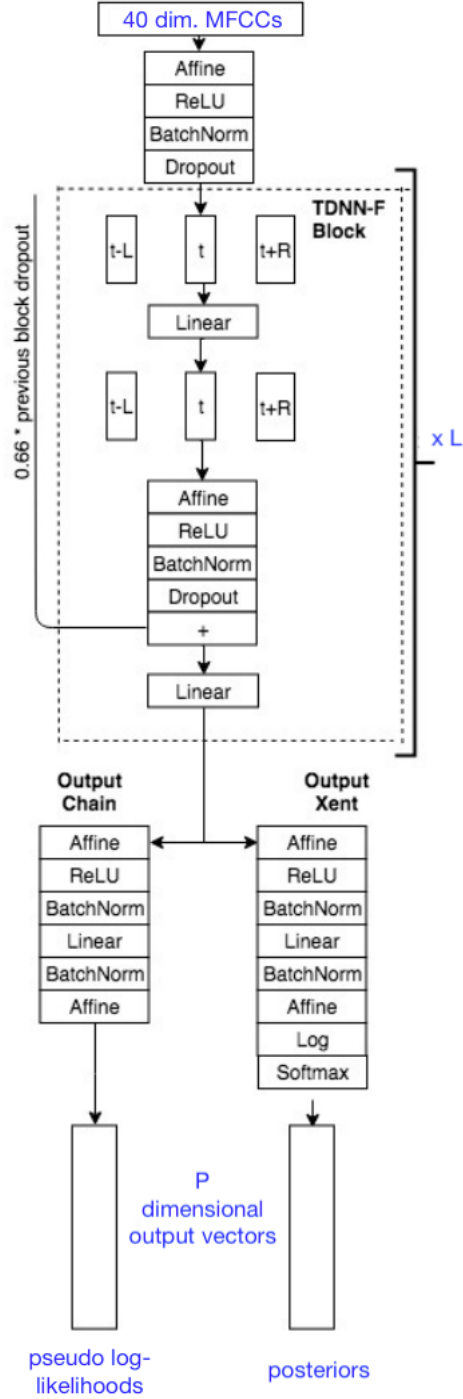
40 dim. MFCCs

Affine
ReLU
BatchNorm
Dropout

TDNN-F Block

0.66 * previous block dropout

t-L
t
t+R

Linear

t-L
t
t+R

Affine
ReLU
BatchNorm
Dropout
+

Linear

x L

Output Chain

Affine
ReLU
BatchNorm
Linear
BatchNorm
Affine

Output Xent

Affine
ReLU
BatchNorm
Linear
BatchNorm
Affine
Log
Softmax

P dimensional output vectors

pseudo log-likelihoods

posteriors